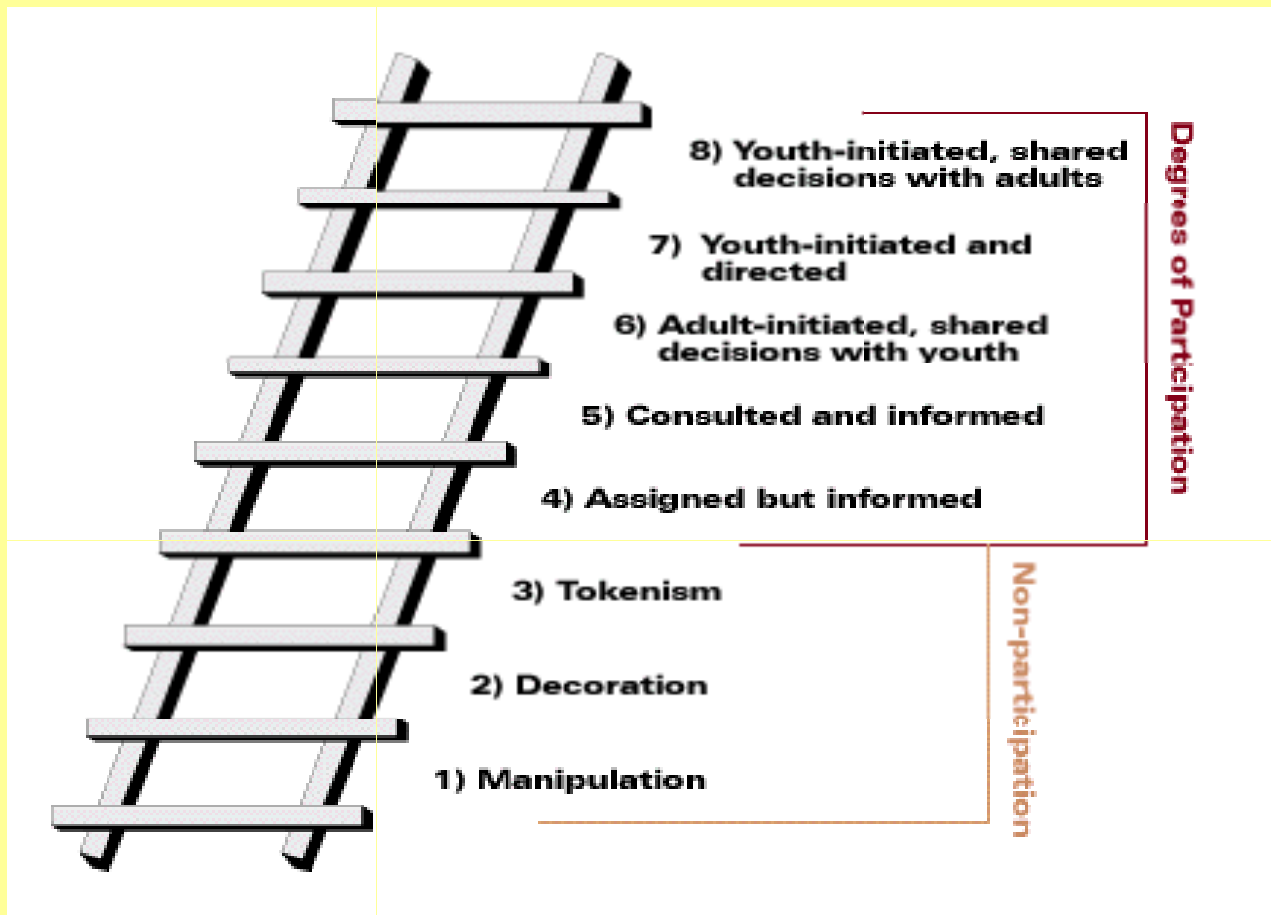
8) Youth-initiated, shared decisions with adults

7) Youth-initiated and directed

6) Adult-initiated, shared decisions with youth

5) Consulted and informed

4) Assigned but informed

3) Tokenism

2) Decoration

1) Manipulation

Degrees of Participation

Non-participation